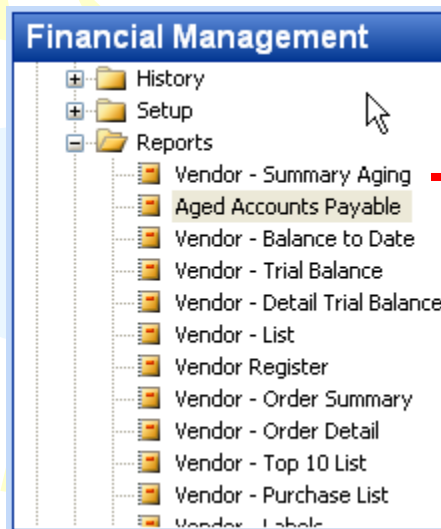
Financial Management

History
Setup
Reports
Vendor - Summary Aging
Aged Accounts Payable
Vendor - Balance to Date
Vendor - Trial Balance
Vendor - Detail Trial Balance
Vendor - List
Vendor Register
Vendor - Order Summary
Vendor - Order Detail
Vendor - Top 10 List
Vendor - Purchase List
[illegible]